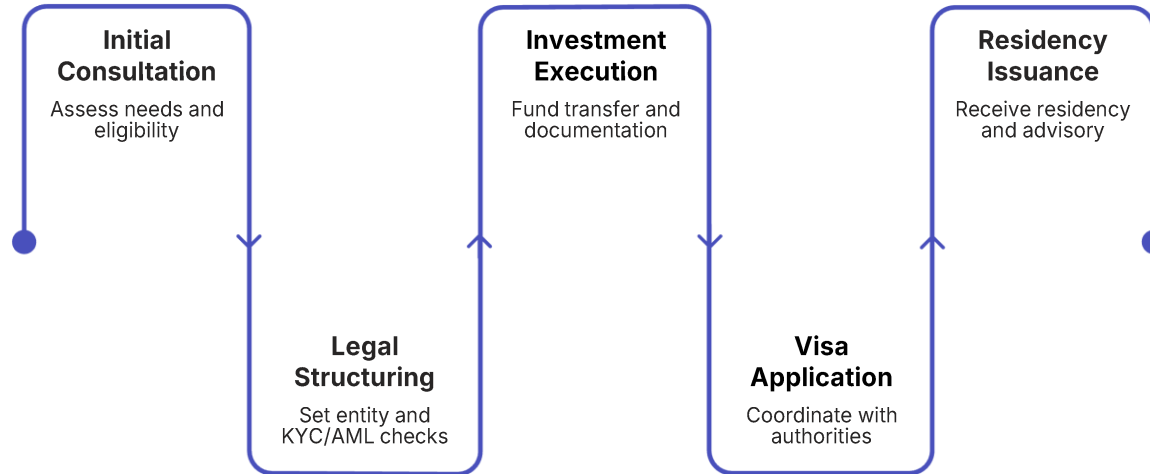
Initial Consultation

Assess needs and eligibility

Legal Structuring

Set entity and KYC/AML checks

Investment Execution

Fund transfer and documentation

Visa Application

Coordinate with authorities

Residency Issuance

Receive residency and advisory